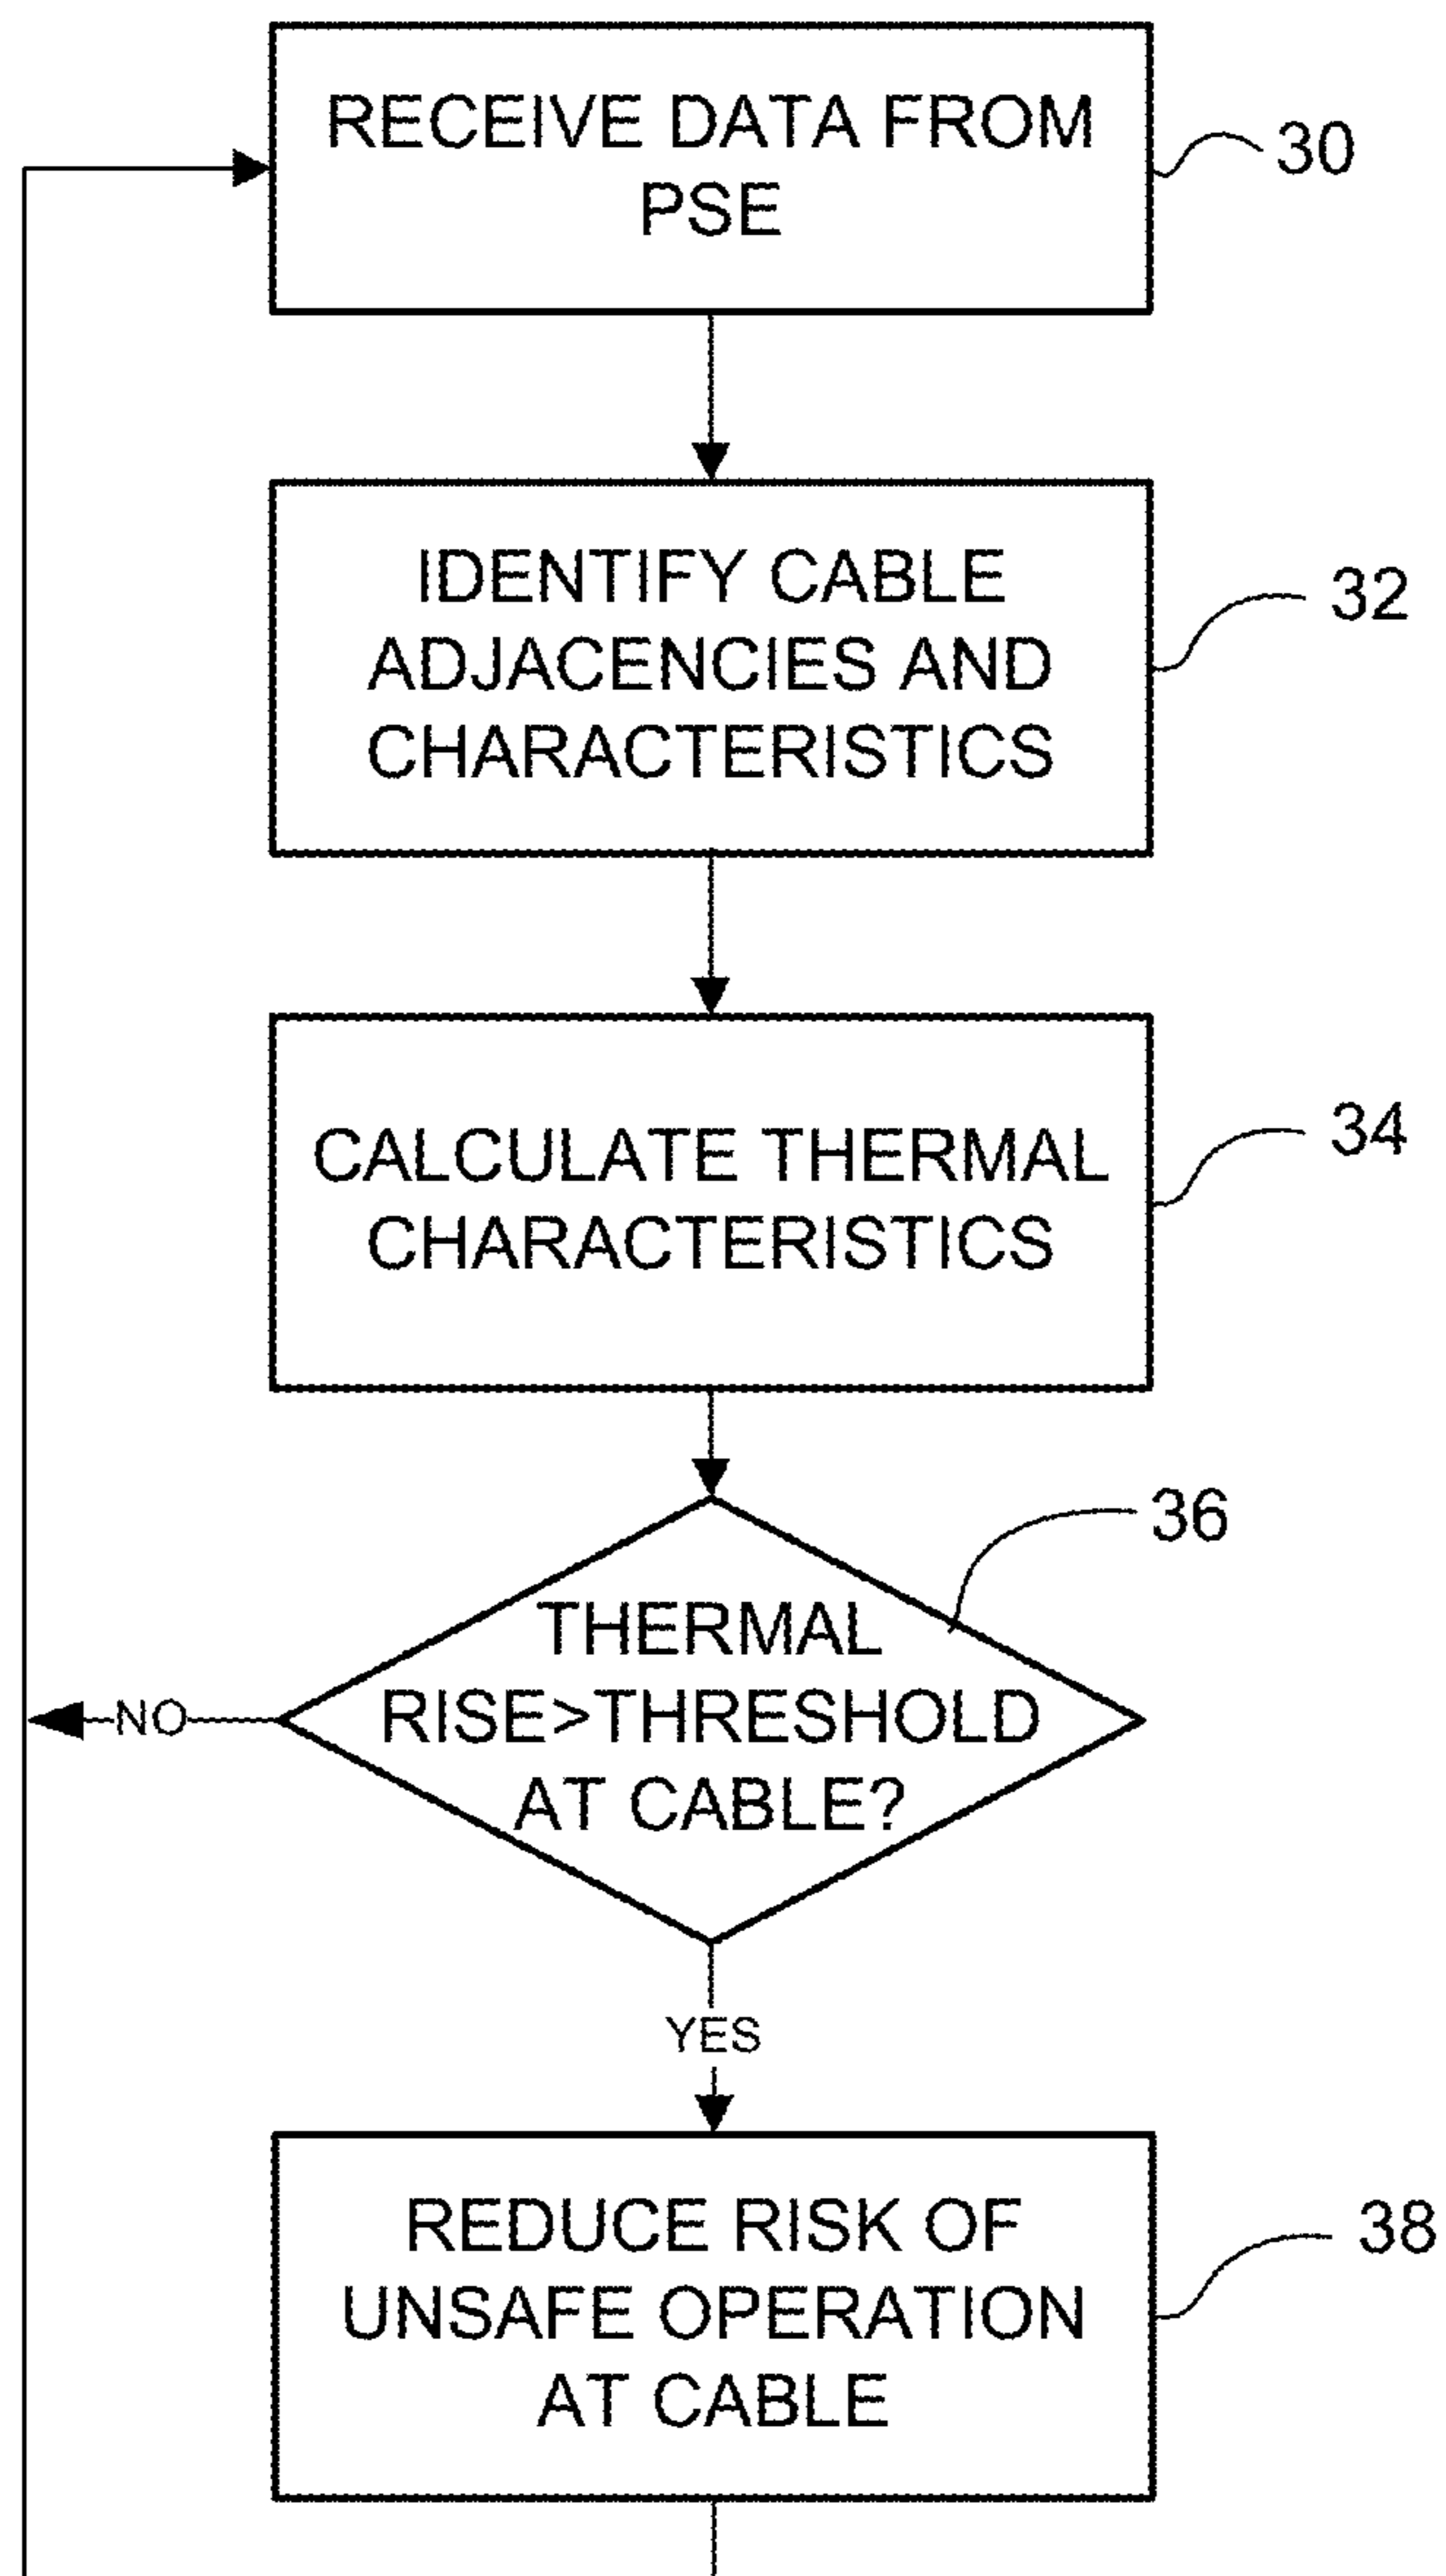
RECEIVE DATA FROM PSE

30

IDENTIFY CABLE ADJACENCIES AND CHARACTERISTICS

32

CALCULATE THERMAL CHARACTERISTICS

34

36

THERMAL RISE>THRESHOLD AT CABLE?

NO

YES

REDUCE RISK OF UNSAFE OPERATION AT CABLE

38